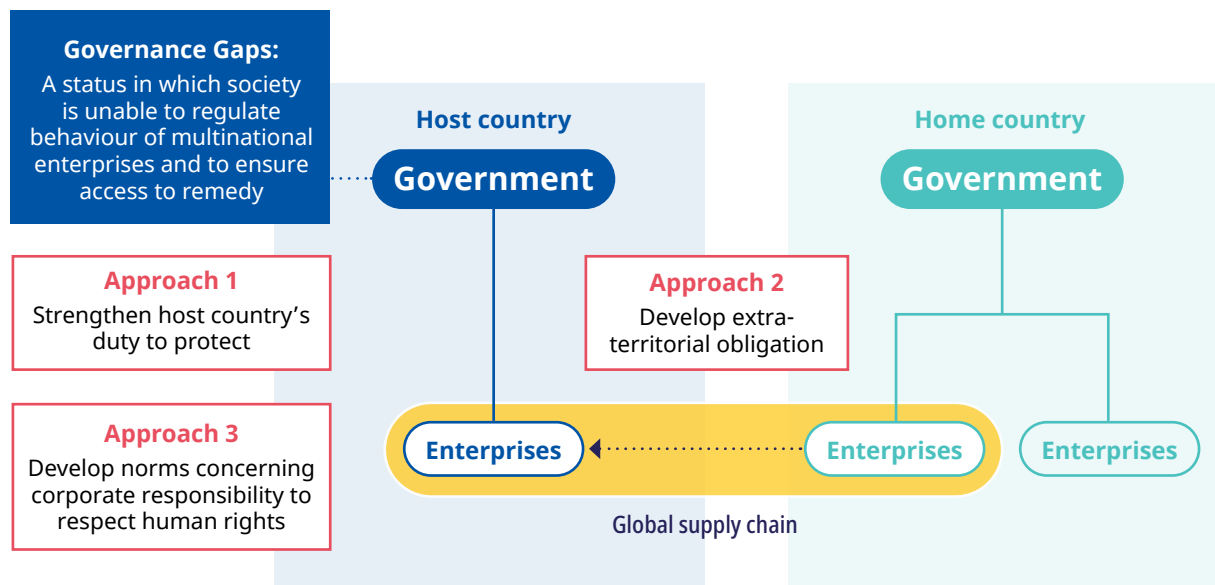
Governance Gaps:
A status in which society is unable to regulate behaviour of multinational enterprises and to ensure access to remedy

Host country

Government

Home country

Government

Approach 1
Strengthen host country's duty to protect

Approach 2
Develop extra-territorial obligation

Approach 3
Develop norms concerning corporate responsibility to respect human rights

Enterprises

Enterprises

Enterprises

Global supply chain